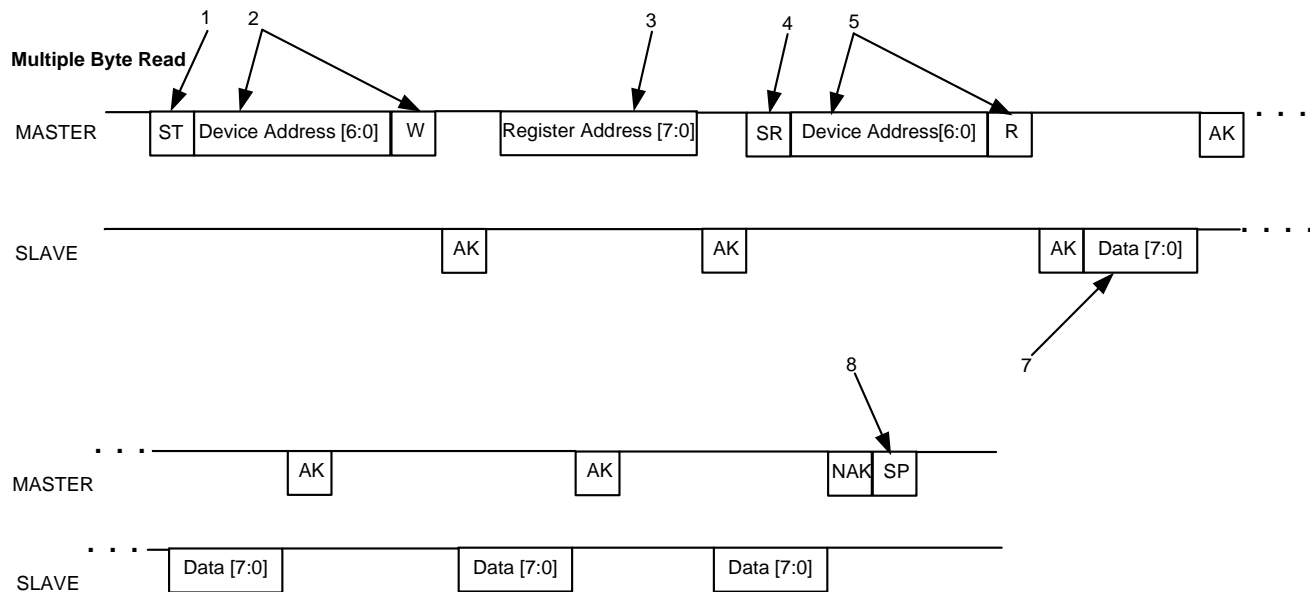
Multiple Byte Read

1 2 3 4 5

MASTER
ST
Device Address [6:0]
W
Register Address [7:0]
SR
Device Address[6:0]
R
AK
. . .

SLAVE
AK
AK
AK
Data [7:0]
. . .

7

8

. . .
MASTER
AK
AK
NAK
SP

. . .
SLAVE
Data [7:0]
Data [7:0]
Data [7:0]